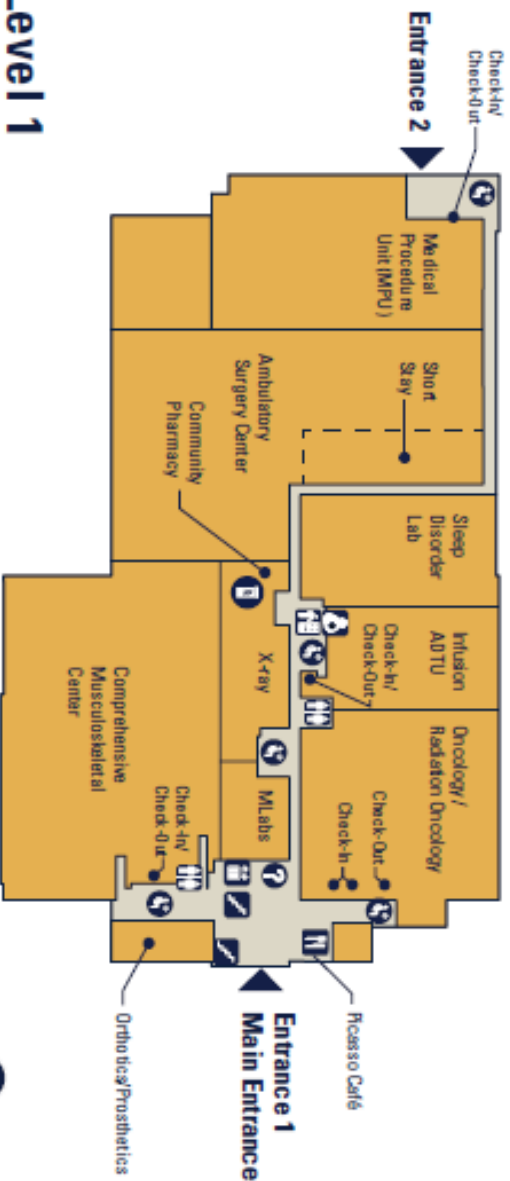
Level 1

Entrance 2

Check-In/ Check-Out

Medical Procedure Unit (MPU)

Short Stay

Ambulatory Surgery Center

Community Pharmacy

Sleep Disorder Lab

Infusion ADTU

Check-In/ Check-Out

X-ray

Oncology / Radiation Oncology

Check-Out

Check-In

MLabs

Comprehensive Musculoskeletal Center

Check-In/ Check-Out

Entrance 1 Main Entrance

Picasso Café

Orthotics/Prosthetics